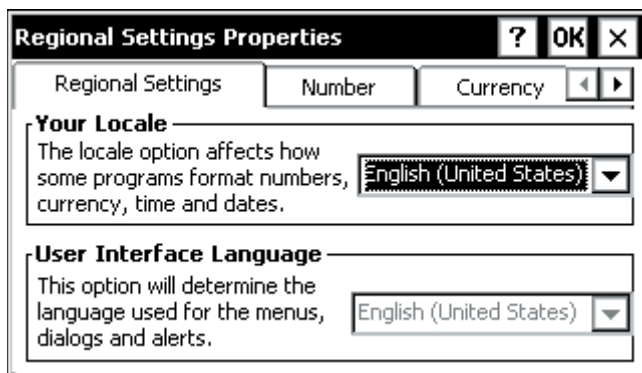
Regional Settings Properties ? OK ×

Regional Settings | Number | Currency

Your Locale
The locale option affects how some programs format numbers, currency, time and dates.
English (United States)

User Interface Language
This option will determine the language used for the menus, dialogs and alerts.
English (United States)